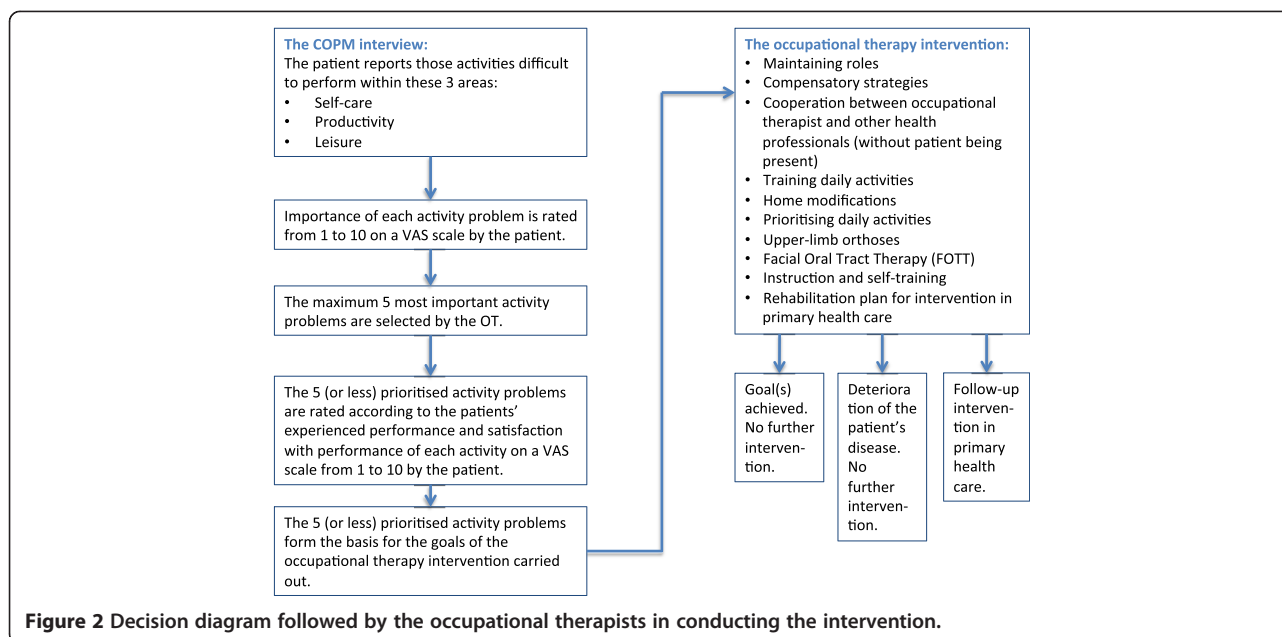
The COPM interview:
The patient reports those activities difficult to perform within these 3 areas:
• Self-care
• Productivity
• Leisure

Importance of each activity problem is rated from 1 to 10 on a VAS scale by the patient.

The maximum 5 most important activity problems are selected by the OT.

The 5 (or less) prioritised activity problems are rated according to the patients' experienced performance and satisfaction with performance of each activity on a VAS scale from 1 to 10 by the patient.

The 5 (or less) prioritised activity problems form the basis for the goals of the occupational therapy intervention carried out.

The occupational therapy intervention:
• Maintaining roles
• Compensatory strategies
• Cooperation between occupational therapist and other health professionals (without patient being present)
• Training daily activities
• Home modifications
• Prioritising daily activities
• Upper-limb orthoses
• Facial Oral Tract Therapy (FOTT)
• Instruction and self-training
• Rehabilitation plan for intervention in primary health care

Goal(s) achieved. No further intervention.

Deterioration of the patient's disease. No further intervention.

Follow-up intervention in primary health care.

Figure 2 Decision diagram followed by the occupational therapists in conducting the intervention.